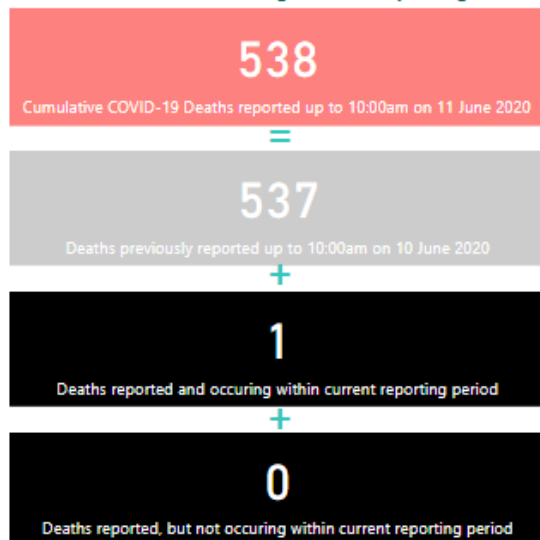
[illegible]

538

Cumulative COVID-19 Deaths reported up to 10:00am on 11 June 2020

=

537

Deaths previously reported up to 10:00am on 10 June 2020

+

1

Deaths reported and occuring within current reporting period

+

0

Deaths reported, but not occuring within current reporting period